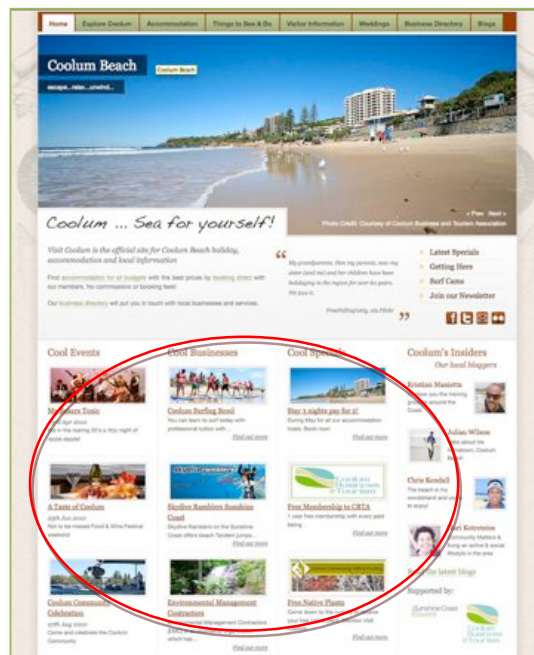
Home | Explore Coolum | Accommodation | Things to See & Do | Visitor Information | Weddings | Business Directory | Blogs

Coolum Beach

escape...relax...unwind...

Coolum Beach

« Prev Next »

Coolum ... Sea for yourself!

Photo Credit: Courtesy of Coolum Business and Tourism Association

Visit Coolum is the official site for Coolum Beach holiday, accommodation and local information

Find accommodation for all budgets with the best prices by booking direct with our members. No commissions or booking fees!

Our business directory will put you in touch with local businesses and services.

"My grandparents, then my parents, now my sister (and me) and her children have been holidaying in the region for over 60 years. We love it.

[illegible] "

Latest Specials
Getting Here
Surf Cams
Join our Newsletter

Cool Events

M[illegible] Tonic
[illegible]
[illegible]

Find out more

A Taste of Coolum
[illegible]
Not to be missed Food & Wine Festival weekend

Coolum Community Celebration
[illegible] Aug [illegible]
Come and celebrate the Coolum Community

Cool Businesses

Coolum Surfing Scool
You can learn to surf today with professional tuition with...
Find out more

Skydive Ramblers Sunshine Coast
Skydive Ramblers on the Sunshine Coast offers beach Tandem jumps... which has...
Find out more

Environmental Management Contractors
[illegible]

Cool Specials

Stay 3 nights pay for 2!
During May for all our accommodation hosts. Book now!
Find out more

Free Membership to CBTA
1 year free membership with every paid listing
Find out more

Free Native Plants
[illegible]
Find out more

Coolum's Insiders
Our local bloggers

Kristian Masiotta
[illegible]

Julian Wilson
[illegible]

Chris Kendall
The beach is my wonderland and you're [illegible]

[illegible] Kotrotsios
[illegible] Community Matters & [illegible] an active & social lifestyle in the area

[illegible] for latest blogs

Supported by:

Sunshine Coast Council

Coolum Business & Tourism